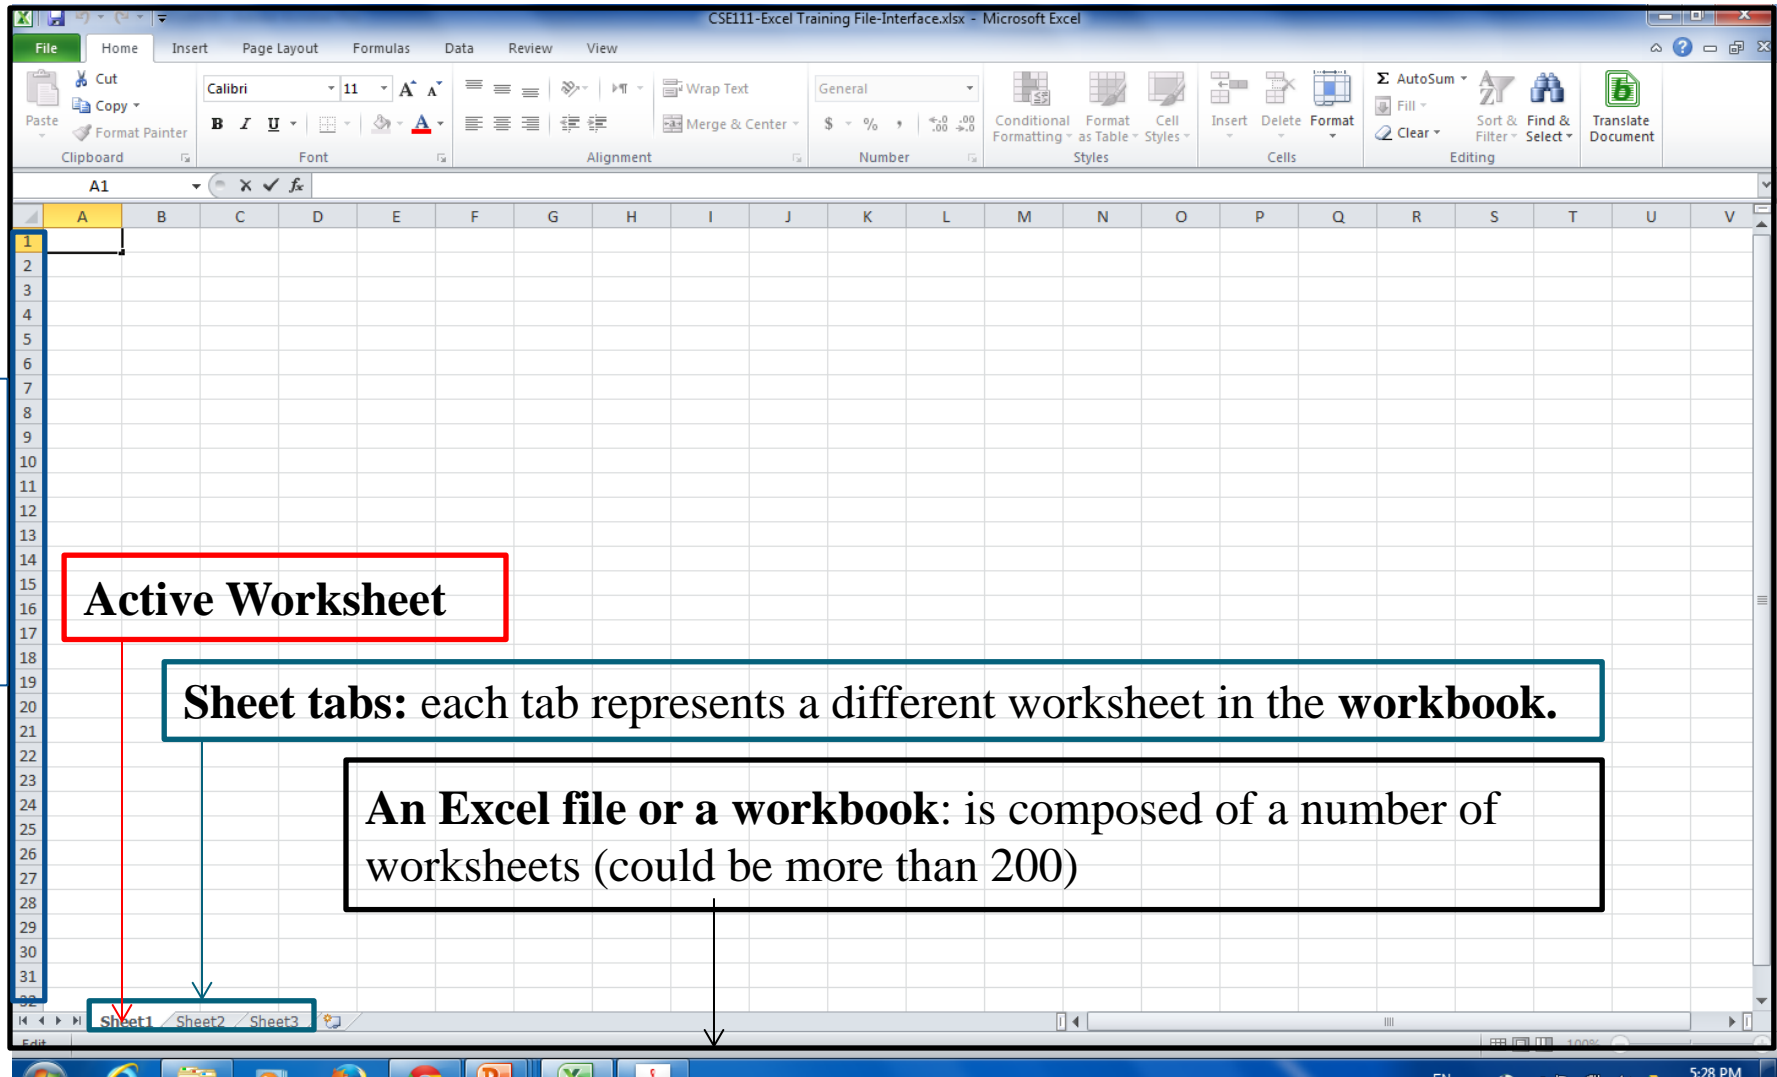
CSE111-Excel Training File-Interface.xlsx - Microsoft Excel

File Home Insert Page Layout Formulas Data Review View

Cut
Copy
Paste
Format Painter
Clipboard

Calibri 11
B I U
Font

Wrap Text
Merge & Center
Alignment

General
$ % ,
Number

Conditional Formatting
Format as Table
Cell Styles
Styles

Insert Delete Format
Cells

AutoSum
Fill
Clear
Sort & Filter
Find & Select
Editing

Translate Document

A1 $f_x$

| | A | B | C | D | E | F | G | H | I | J | K | L | M | N | O | P | Q | R | S | T | U | V |
|---|---|---|---|---|---|---|---|---|---|---|---|---|---|---|---|---|---|---|---|---|---|---|

1 2 3 4 5 6 7 8 9 10 11 12 13 14 15 16 17 18 19 20 21 22 23 24 25 26 27 28 29 30 31

**Active Worksheet**

**Sheet tabs:** each tab represents a different worksheet in the **workbook.**

**An Excel file or a workbook**: is composed of a number of worksheets (could be more than 200)

Sheet1 Sheet2 Sheet3

Edit

5:28 PM